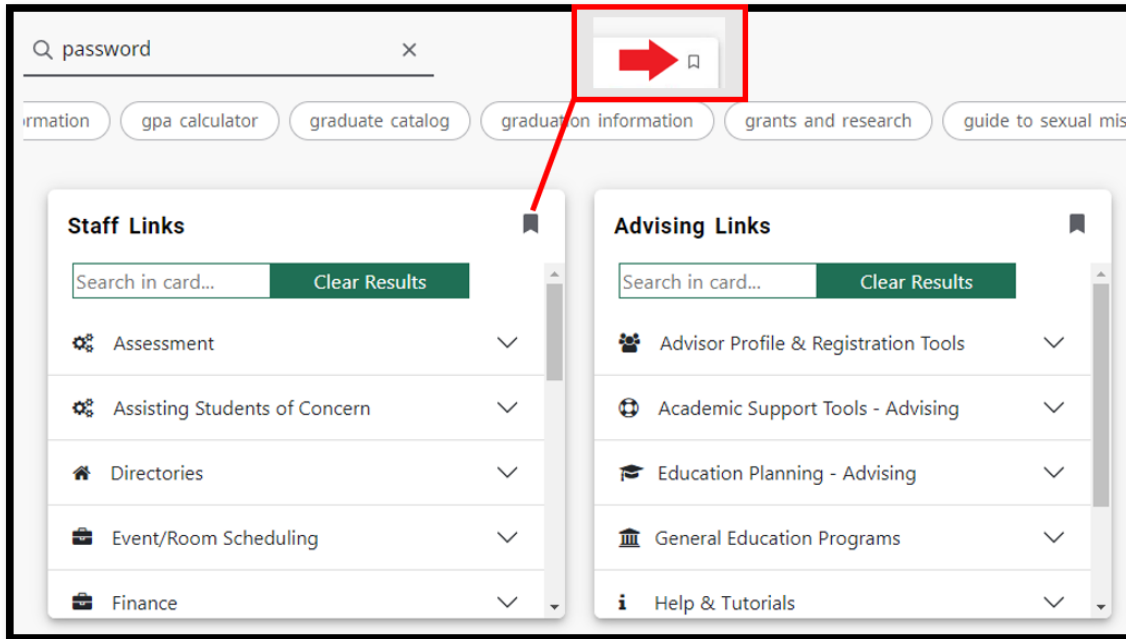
password

×

rmation gpa calculator graduate catalog graduation information grants and research guide to sexual mis

Staff Links

Search in card... Clear Results

Assessment

Assisting Students of Concern

Directories

Event/Room Scheduling

Finance

Advising Links

Search in card... Clear Results

Advisor Profile & Registration Tools

Academic Support Tools - Advising

Education Planning - Advising

General Education Programs

Help & Tutorials